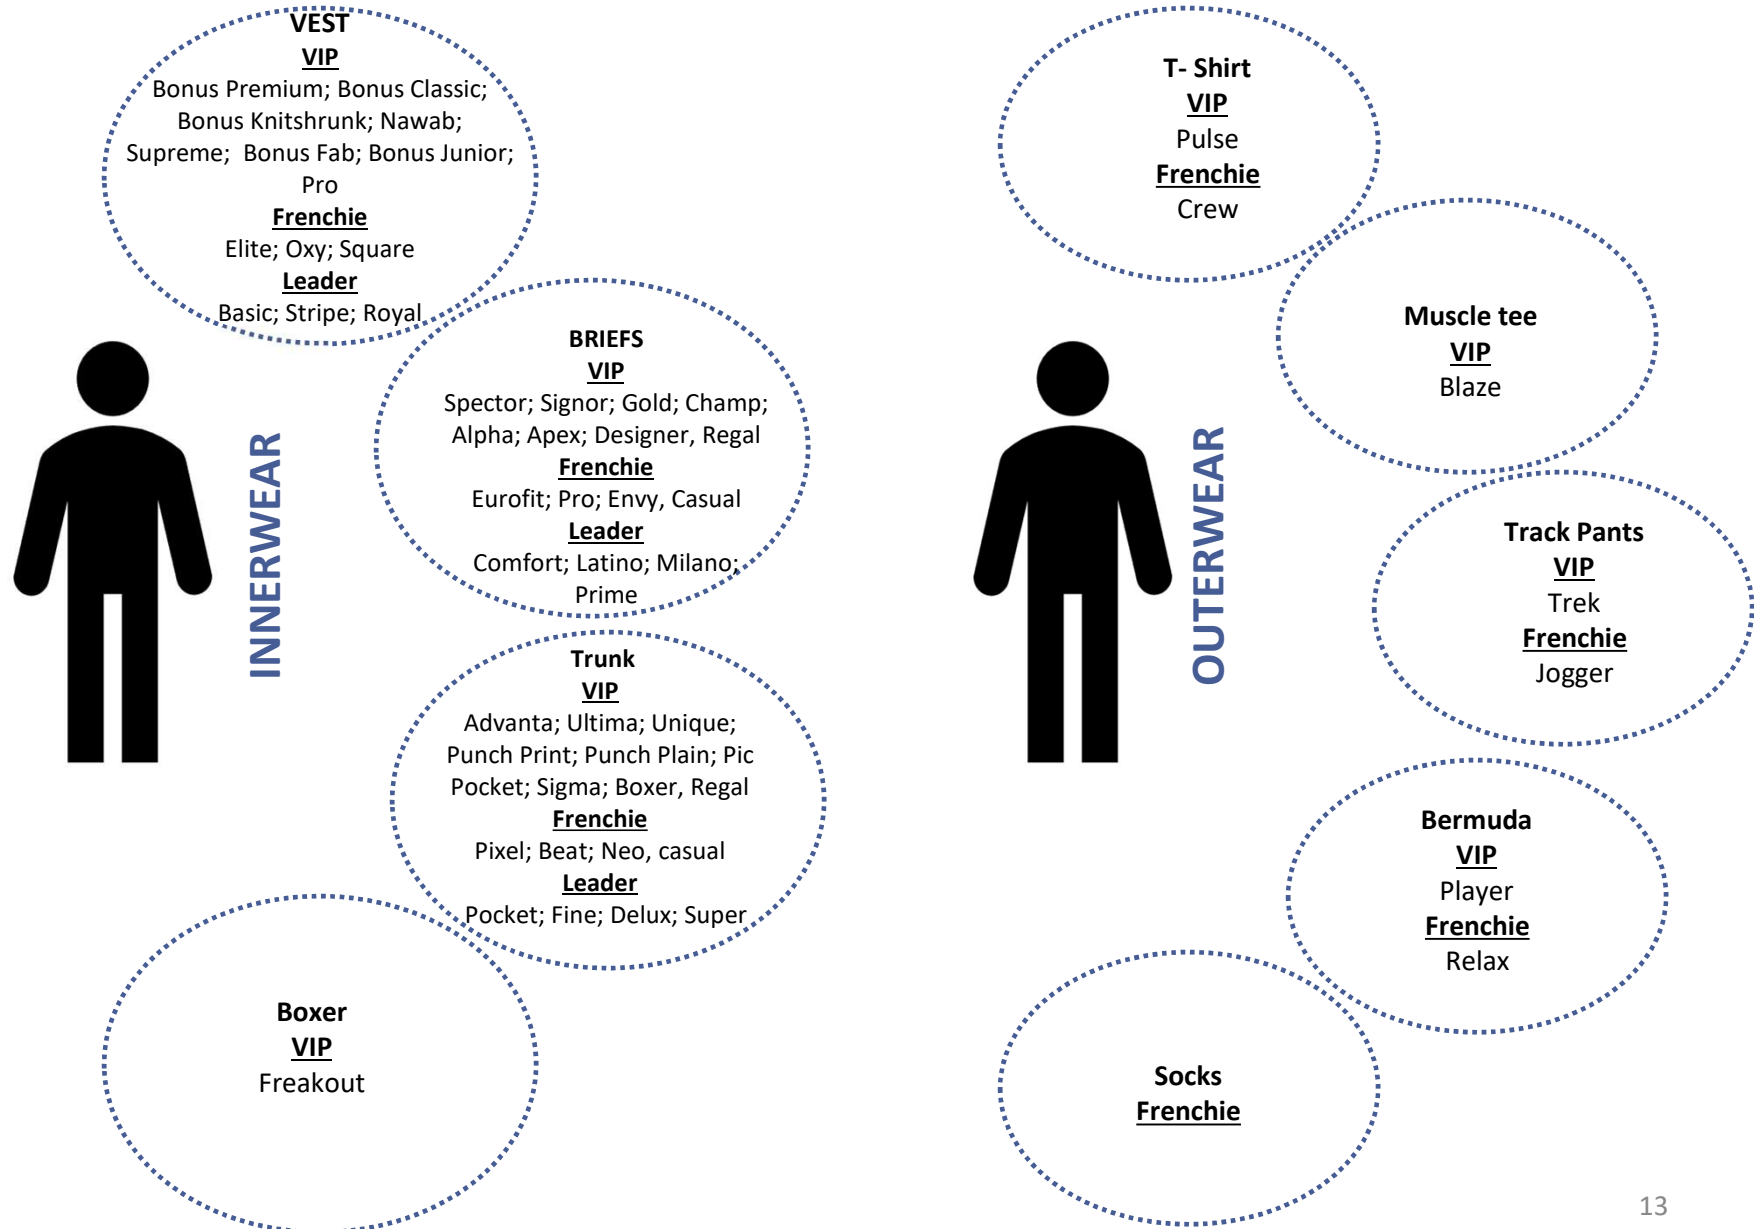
VEST
VIP
Bonus Premium; Bonus Classic; Bonus Knitshrunk; Nawab; Supreme; Bonus Fab; Bonus Junior; Pro
Frenchie
Elite; Oxy; Square
Leader
Basic; Stripe; Royal

BRIEFS
VIP
Spector; Signor; Gold; Champ; Alpha; Apex; Designer, Regal
Frenchie
Eurofit; Pro; Envy, Casual
Leader
Comfort; Latino; Milano; Prime

INNERWEAR

Trunk
VIP
Advanta; Ultima; Unique; Punch Print; Punch Plain; Pic Pocket; Sigma; Boxer, Regal
Frenchie
Pixel; Beat; Neo, casual
Leader
Pocket; Fine; Delux; Super

Boxer
VIP
Freakout

T- Shirt
VIP
Pulse
Frenchie
Crew

Muscle tee
VIP
Blaze

OUTERWEAR

Track Pants
VIP
Trek
Frenchie
Jogger

Bermuda
VIP
Player
Frenchie
Relax

Socks
Frenchie

13